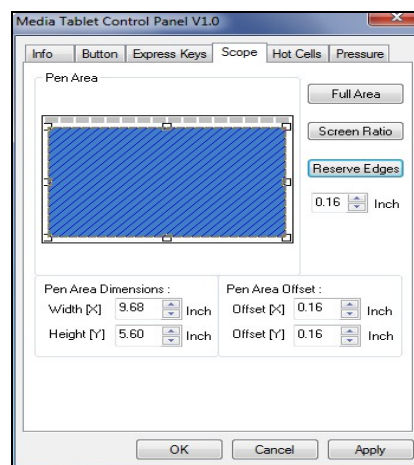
Media Tablet Control Panel V1.0

Info | Button | Express Keys | Scope | Hot Cells | Pressure

Pen Area

Full Area

Screen Ratio

Reserve Edges

0.16 Inch

Pen Area Dimensions :
Width [X] 9.68 Inch
Height [Y] 5.60 Inch

Pen Area Offset :
Offset [X] 0.16 Inch
Offset [Y] 0.16 Inch

OK | Cancel | Apply